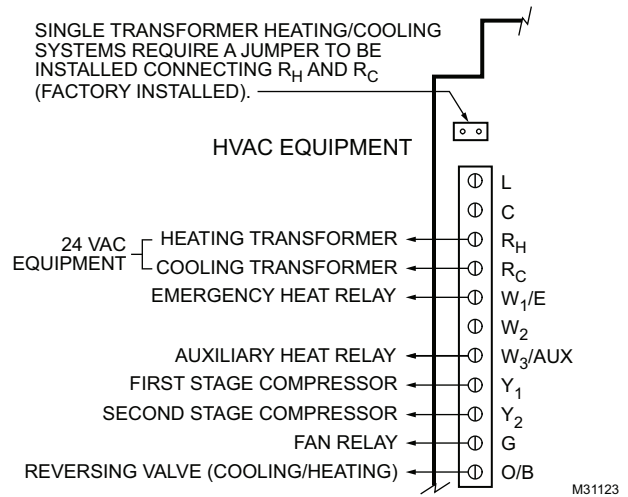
SINGLE TRANSFORMER HEATING/COOLING SYSTEMS REQUIRE A JUMPER TO BE INSTALLED CONNECTING $R_H$ AND $R_C$ (FACTORY INSTALLED).

HVAC EQUIPMENT

L
C
24 VAC EQUIPMENT
HEATING TRANSFORMER $R_H$
COOLING TRANSFORMER $R_C$
EMERGENCY HEAT RELAY $W_1$/E
$W_2$
AUXILIARY HEAT RELAY $W_3$/AUX
FIRST STAGE COMPRESSOR $Y_1$
SECOND STAGE COMPRESSOR $Y_2$
FAN RELAY G
REVERSING VALVE (COOLING/HEATING) O/B

M31123